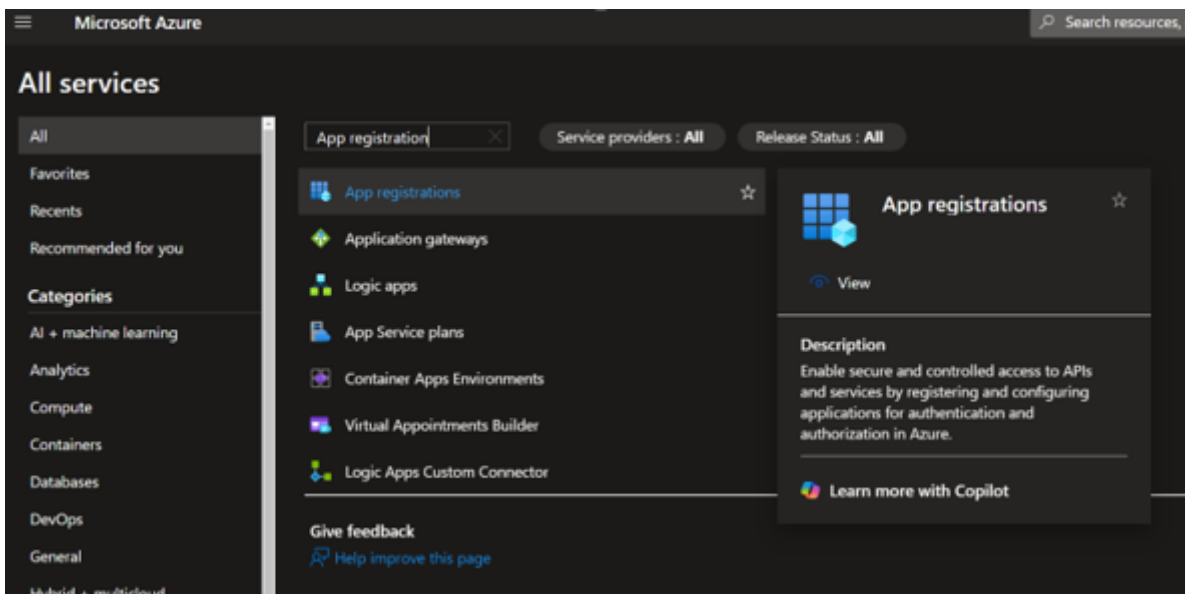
Microsoft Azure

Search resources,

All services

All
Favorites
Recents
Recommended for you

Categories
AI + machine learning
Analytics
Compute
Containers
Databases
DevOps
General
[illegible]

App registration

Service providers : All

Release Status : All

App registrations
Application gateways
Logic apps
App Service plans
Container Apps Environments
Virtual Appointments Builder
Logic Apps Custom Connector

Give feedback
Help improve this page

App registrations

View

Description
Enable secure and controlled access to APIs and services by registering and configuring applications for authentication and authorization in Azure.

Learn more with Copilot